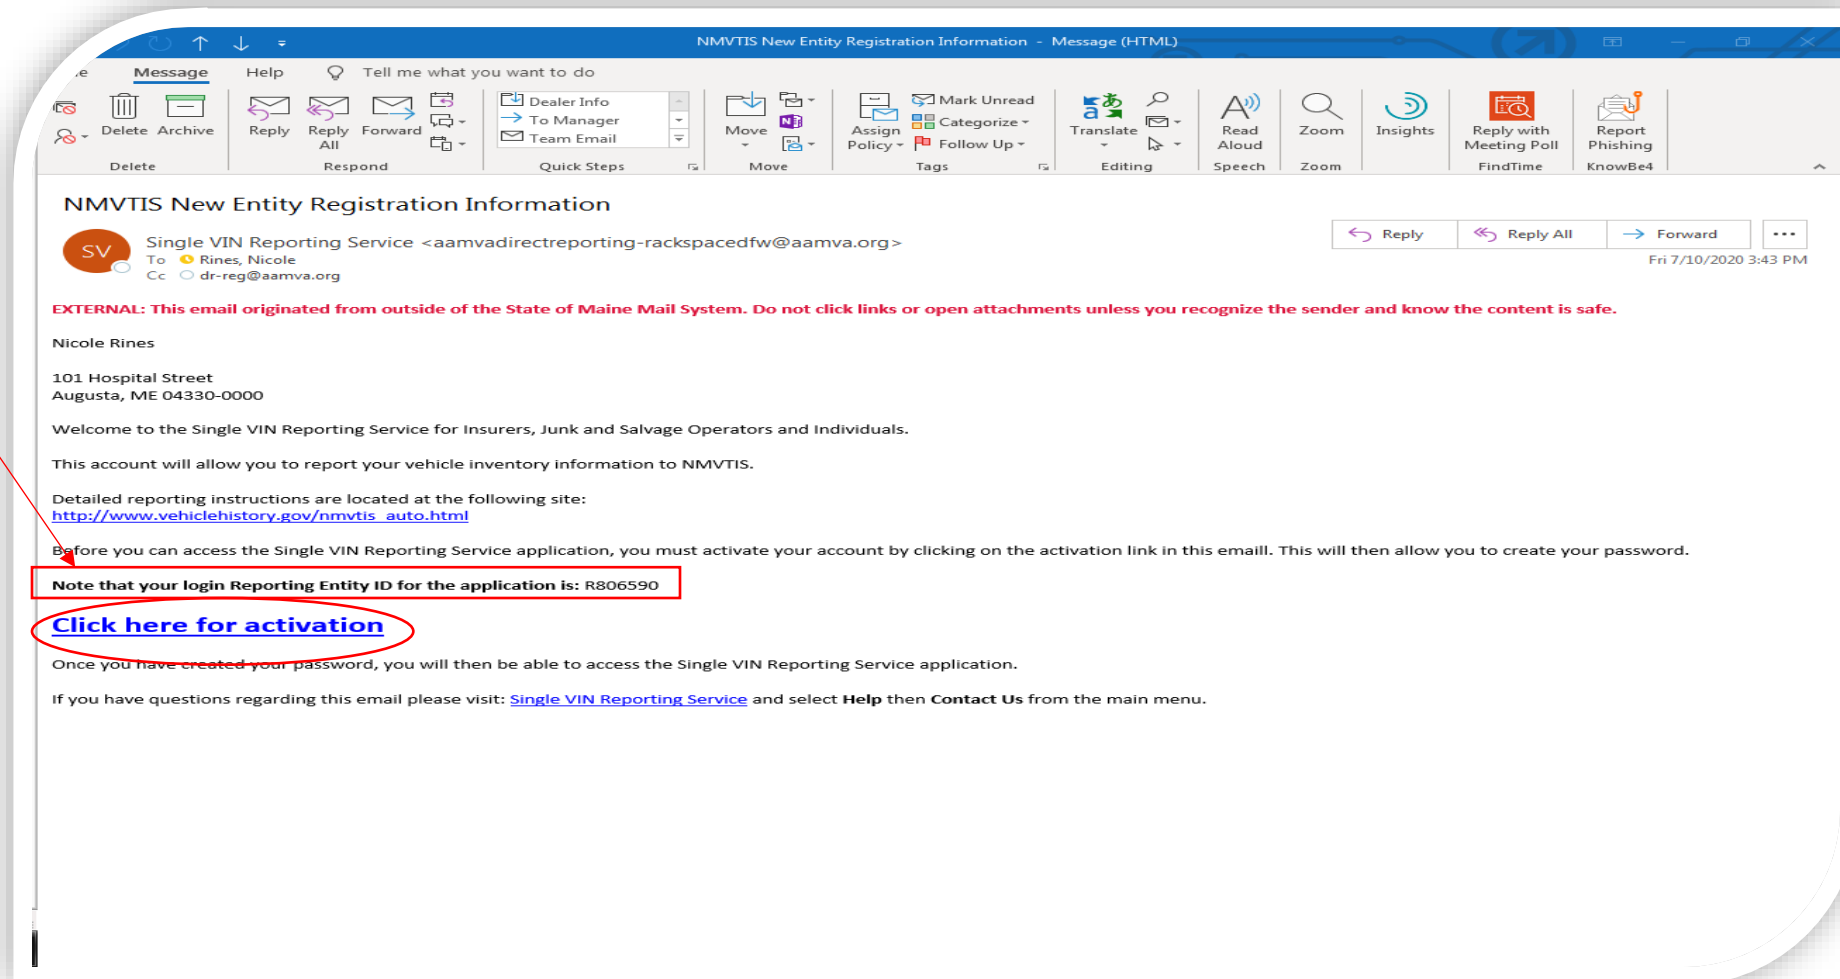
NMVTIS New Entity Registration Information - Message (HTML)

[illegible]e Message Help Tell me what you want to do

Delete Archive
Delete

Reply Reply All Forward
Respond

Dealer Info
To Manager
Team Email
Quick Steps

Move
Move

Assign Policy
Mark Unread
Categorize
Follow Up
Tags

Translate
Editing

Read Aloud
Speech

Zoom
Zoom

Insights

Reply with Meeting Poll
FindTime

Report Phishing
KnowBe4

NMVTIS New Entity Registration Information

SV

Single VIN Reporting Service <aamvadirectreporting-rackspacedfw@aamva.org>
To Rines, Nicole
Cc dr-reg@aamva.org

Reply Reply All Forward ...

Fri 7/10/2020 3:43 PM

EXTERNAL: This email originated from outside of the State of Maine Mail System. Do not click links or open attachments unless you recognize the sender and know the content is safe.

Nicole Rines

101 Hospital Street
Augusta, ME 04330-0000

Welcome to the Single VIN Reporting Service for Insurers, Junk and Salvage Operators and Individuals.

This account will allow you to report your vehicle inventory information to NMVTIS.

Detailed reporting instructions are located at the following site:
http://www.vehiclehistory.gov/nmvtis_auto.html

Before you can access the Single VIN Reporting Service application, you must activate your account by clicking on the activation link in this emaill. This will then allow you to create your password.

Note that your login Reporting Entity ID for the application is: R806590

Click here for activation

Once you have created your password, you will then be able to access the Single VIN Reporting Service application.

If you have questions regarding this email please visit: Single VIN Reporting Service and select Help then Contact Us from the main menu.